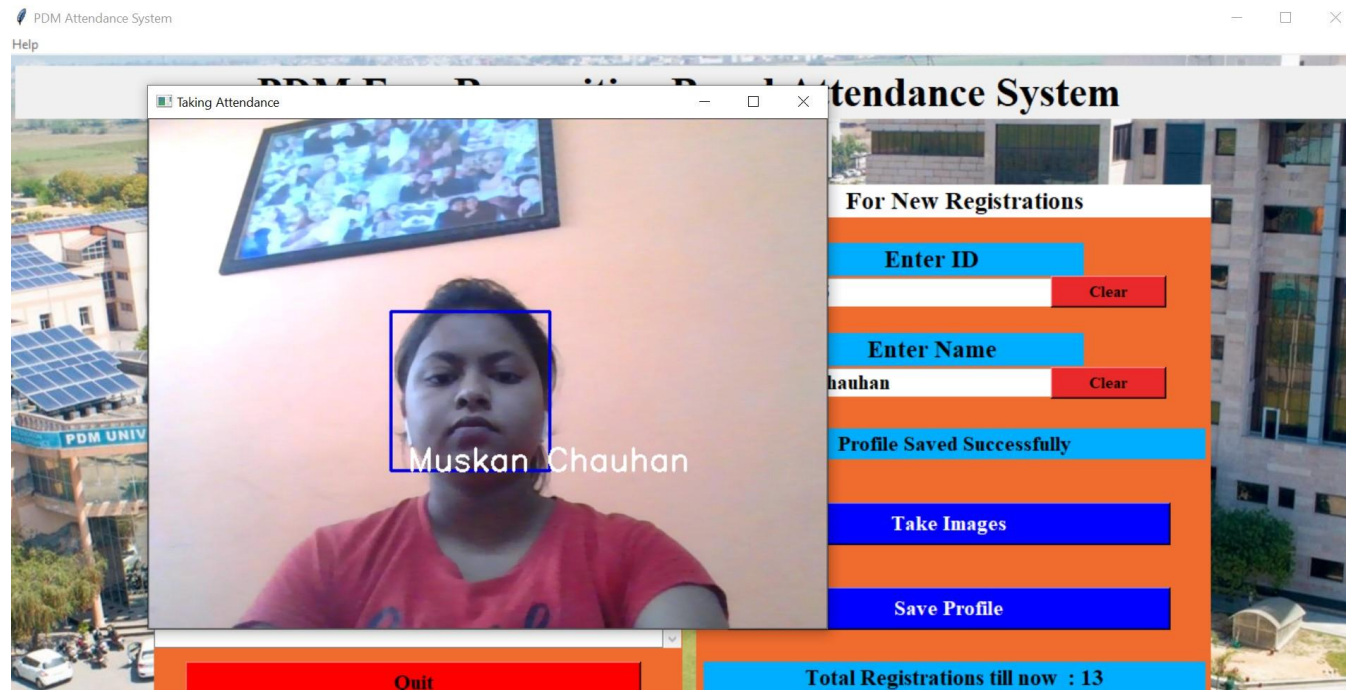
PDM Attendance System
Help
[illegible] tendance System
Taking Attendance
Muskan Chauhan
PDM UNIV
For New Registrations
Enter ID
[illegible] Clear
Enter Name
hauhan Clear
Profile Saved Successfully
Take Images
Save Profile
Quit
Total Registrations till now : 13